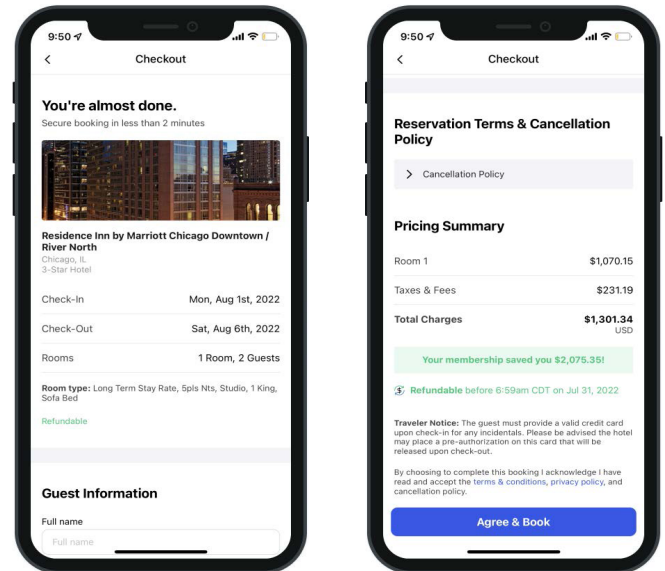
9:50

Checkout

You're almost done.

Secure booking in less than 2 minutes

Residence Inn by Marriott Chicago Downtown / River North

Chicago, IL

3-Star Hotel

| | |
|---|---|
| Check-In | Mon, Aug 1st, 2022 |
| Check-Out | Sat, Aug 6th, 2022 |
| Rooms | 1 Room, 2 Guests |

Room type: Long Term Stay Rate, 5pls Nts, Studio, 1 King, Sofa Bed

Refundable

Guest Information

Full name

Full name

9:50

Checkout

Reservation Terms & Cancellation Policy

Cancellation Policy

Pricing Summary

| | |
|---|---|
| Room 1 | $1,070.15 |
| Taxes & Fees | $231.19 |
| Total Charges | $1,301.34 USD |

Your membership saved you $2,075.35!

Refundable before 6:59am CDT on Jul 31, 2022

Traveler Notice: The guest must provide a valid credit card upon check-in for any incidentals. Please be advised the hotel may place a pre-authorization on this card that will be released upon check-out.

By choosing to complete this booking I acknowledge I have read and accept the terms & conditions, privacy policy, and cancellation policy.

Agree & Book